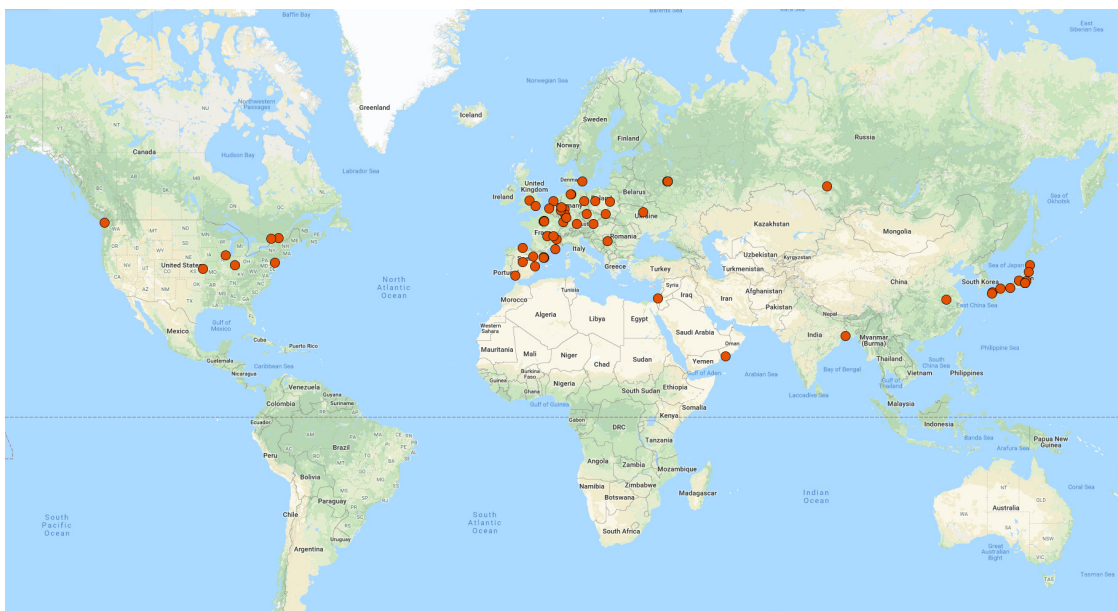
Baffin Bay
Barents Sea
East Siberian Sea
Greenland
Norwegian Sea
Iceland
Sweden
Finland
Norway
Russia
Canada
Northwest Territories
Hudson Bay
Labrador Sea
Denmark
United Kingdom
Ireland
Belarus
Germany
Ukraine
Kazakhstan
Mongolia
Sea of Okhotsk
France
Italy
Romania
Uzbekistan
Kyrgyzstan
Sea of Japan
United States
Portugal
Greece
Turkey
Turkmenistan
China
South Korea
North Atlantic Ocean
Tunisia
Syria
Iraq
Iran
Afghanistan
Pakistan
Nepal
East China Sea
Morocco
Algeria
Libya
Egypt
Saudi Arabia
India
Mexico
Gulf of Mexico
Cuba
Puerto Rico
Western Sahara
Mauritania
Mali
Niger
Chad
Sudan
Oman
Yemen
Myanmar (Burma)
Philippine Sea
Guatemala
Nicaragua
Caribbean Sea
Burkina Faso
Nigeria
South Sudan
Ethiopia
Gulf of Aden
Arabian Sea
Bay of Bengal
Thailand
Vietnam
South China Sea
Philippines
Venezuela
Guyana
Suriname
Colombia
Guinea
Gulf of Guinea
Somalia
Kenya
Laccadive Sea
Malaysia
Ecuador
Gabon
DRC
Tanzania
Indonesia
Banda Sea
Papua New Guinea
Peru
Brazil
Bolivia
Angola
Zambia
Mozambique
Arafura Sea
Namibia
Zimbabwe
Botswana
Madagascar
Indian Ocean
Coral Sea
Paraguay
Australia
South Pacific Ocean
South Atlantic Ocean
Chile
South Africa
Uruguay
Argentina
Great Australian Bight
Tasman Sea